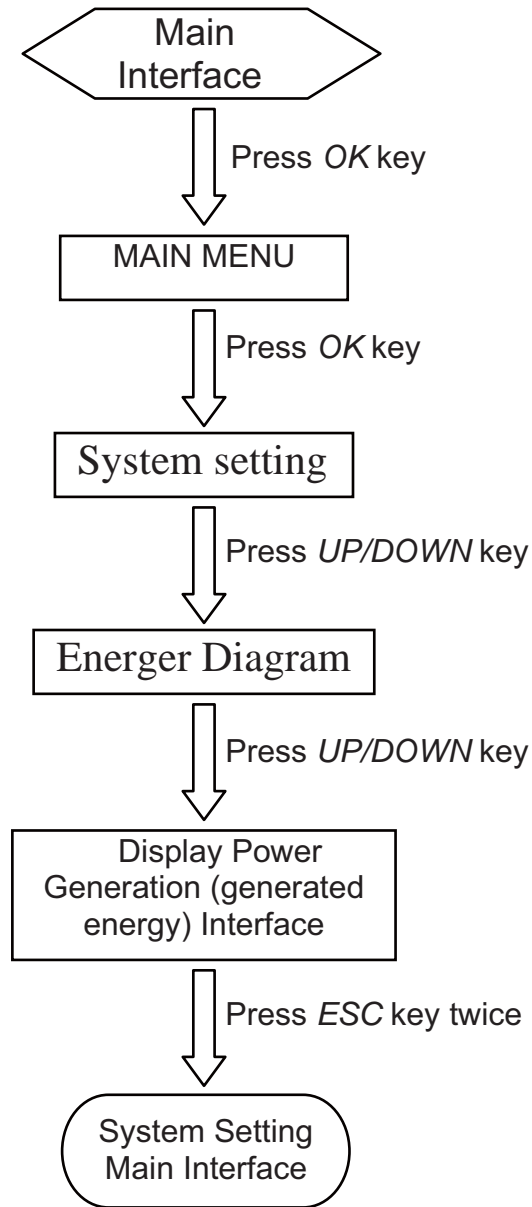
Main Interface

Press OK key

MAIN MENU

Press OK key

System setting

Press UP/DOWN key

Energer Diagram

Press UP/DOWN key

Display Power Generation (generated energy) Interface

Press ESC key twice

System Setting Main Interface